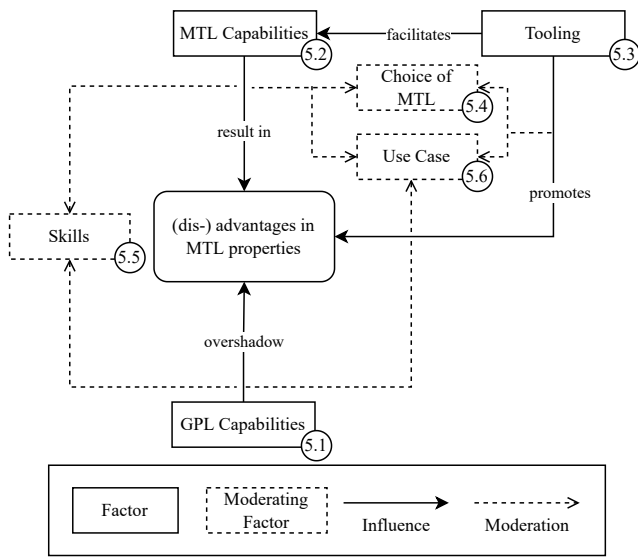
MTL Capabilities
5.2
facilitates
Tooling
5.3
Choice of MTL
5.4
result in
Use Case
5.6
promotes
Skills
5.5
(dis-) advantages in MTL properties
overshadow
GPL Capabilities
5.1

Factor
Moderating Factor
Influence
Moderation